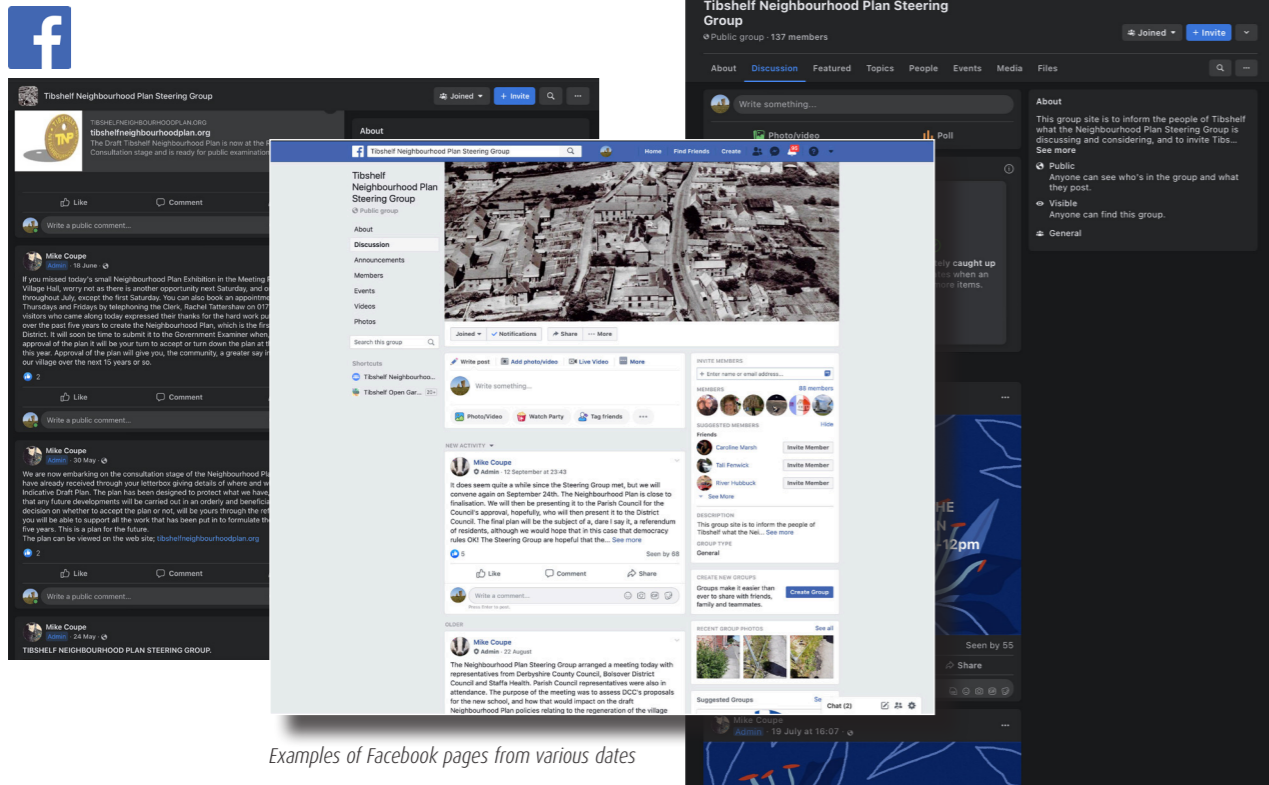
Tibshelf Neighbourhood Plan Steering Group
Public group · 137 members
Joined
+ Invite
About Discussion Featured Topics People Events Media Files
Write something...
Photo/video
Poll
About
This group site is to inform the people of Tibshelf what the Neighbourhood Plan Steering Group is discussing and considering, and to invite Tibs...
See more
Public
Anyone can see who's in the group and what they post.
Visible
Anyone can find this group.
General

Tibshelf Neighbourhood Plan Steering Group
Joined
+ Invite
TIBSHELFNEIGHBOURHOODPLAN.ORG
tibshelfneighbourhoodplan.org
The Draft Tibshelf Neighbourhood Plan is now at the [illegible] Consultation stage and is ready for public examination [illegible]
About
Like
Comment
Write a public comment...
Mike Coupe
Admin · 18 June
If you missed today's small Neighbourhood Plan Exhibition in the Meeting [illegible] Village Hall, worry not as there is another opportunity next Saturday, and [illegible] throughout July, except the first Saturday. You can also book an appointm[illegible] Thursdays and Fridays by telephoning the Clerk, Rachel Tattershaw on 017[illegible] visitors who came along today expressed their thanks for the hard work pu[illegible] over the past five years to create the Neighbourhood Plan, which is the firs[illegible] District. It will soon be time to submit it to the Government Examiner when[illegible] approval of the plan it will be your turn to accept or turn down the plan at t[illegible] this year. Approval of the plan will give you, the community, a greater say i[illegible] our village over the next 15 years or so.
2
Like
Comment
Write a public comment...
Mike Coupe
Admin · 30 May
We are now embarking on the consultation stage of the Neighbourhood Pla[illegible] have already received through your letterbox giving details of where and w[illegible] Indicative Draft Plan. The plan has been designed to protect what we have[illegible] that any future developments will be carried out in an orderly and benefici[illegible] decision on whether to accept the plan or not, will be yours through the re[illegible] you will be able to support all the work that has been put in to formulate th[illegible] five years. This is a plan for the future.
The plan can be viewed on the web site; tibshelfneighbourhoodplan.org
2
Like
Comment
Write a public comment...
Mike Coupe
Admin · 24 May
TIBSHELF NEIGHBOURHOOD PLAN STEERING GROUP.

Tibshelf Neighbourhood Plan Steering Group
Home Find Friends Create
Tibshelf Neighbourhood Plan Steering Group
Public group
About
Discussion
Announcements
Members
Events
Videos
Photos
Search this group
Shortcuts
Tibshelf Neighbourho...
Tibshelf Open Gar...
Joined Notifications Share More
Write post Add photo/video Live Video More
Write something...
Photo/Video Watch Party Tag friends
NEW ACTIVITY
Mike Coupe
Admin · 12 September at 23:43
It does seem quite a while since the Steering Group met, but we will convene again on September 24th. The Neighbourhood Plan is close to finalisation. We will then be presenting it to the Parish Council for the Council's approval, hopefully, who will then present it to the District Council. The final plan will be the subject of a, dare I say it, a referendum of residents, although we would hope that in this case that democracy rules OK! The Steering Group are hopeful that the... See more
5
Seen by 68
Like Comment Share
Write a comment...
Press Enter to post.
OLDER
Mike Coupe
Admin · 22 August
The Neighbourhood Plan Steering Group arranged a meeting today with representatives from Derbyshire County Council, Bolsover District Council and Staffa Health. Parish Council representatives were also in attendance. The purpose of the meeting was to assess DCC's proposals for the new school, and how that would impact on the draft Neighbourhood Plan policies relating to the regeneration of the village
INVITE MEMBERS
+ Enter name or email address...
MEMBERS
88 members
SUGGESTED MEMBERS
Hide
Friends
Caroline Marsh Invite Member
Tali Fenwick Invite Member
River Hubbuck Invite Member
See More
DESCRIPTION
This group site is to inform the people of Tibshelf what the Nei... See more
GROUP TYPE
General
CREATE NEW GROUPS
Groups make it easier than ever to share with friends, family and teammates.
Create Group
RECENT GROUP PHOTOS
See all
Suggested Groups
Chat (2)

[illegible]ely caught up
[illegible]es when an
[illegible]ore items.
Seen by 55
Share
Mike Coupe
Admin · 19 July at 16:07

Examples of Facebook pages from various dates